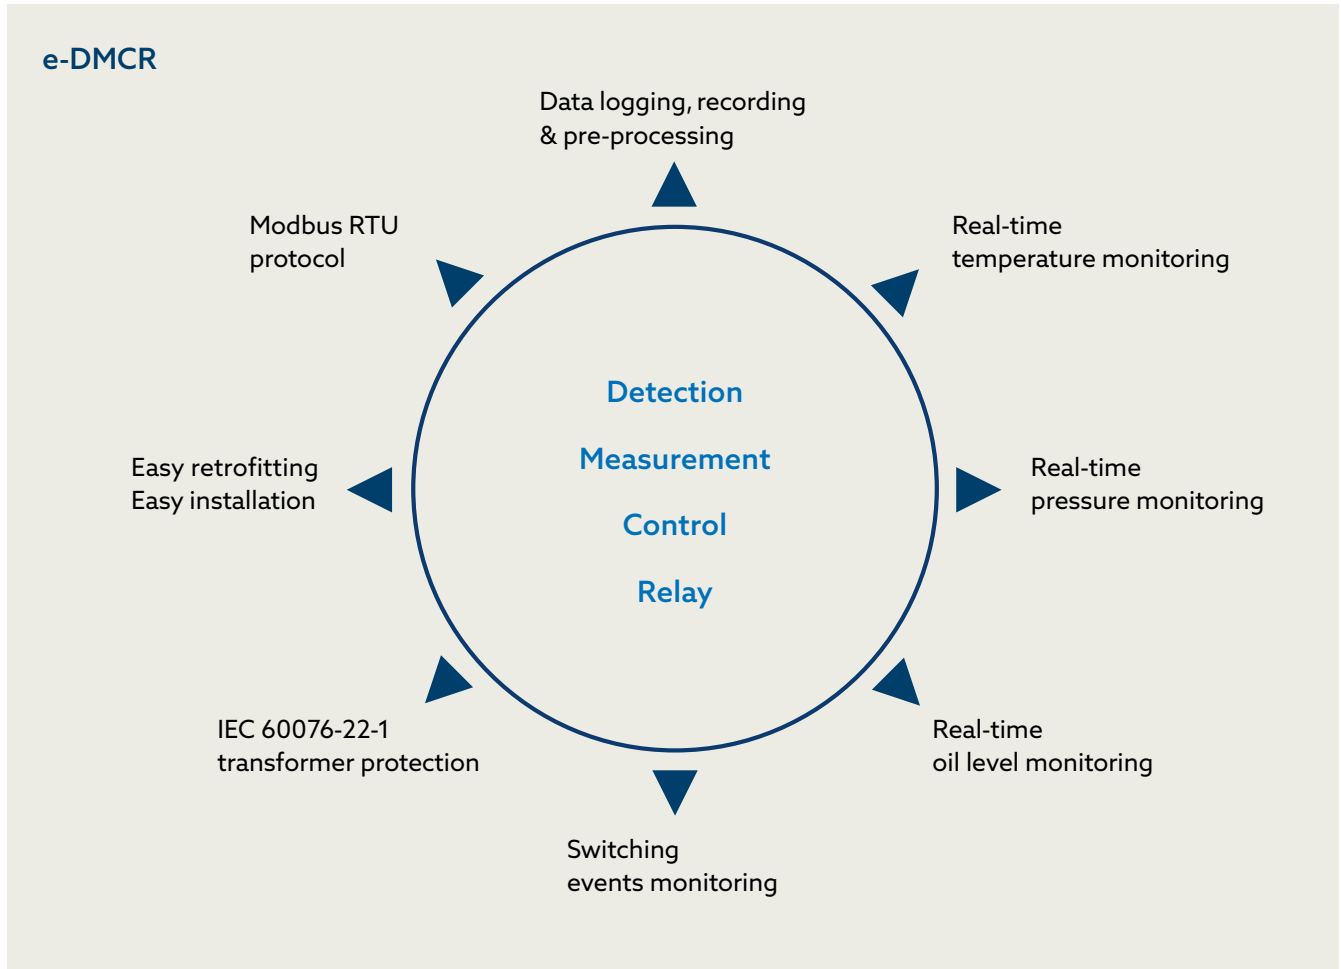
e-DMCR

Data logging, recording
& pre-processing

Modbus RTU
protocol

Real-time
temperature monitoring

Detection

Measurement

Control

Relay

Easy retrofitting
Easy installation

Real-time
pressure monitoring

IEC 60076-22-1
transformer protection

Real-time
oil level monitoring

Switching
events monitoring